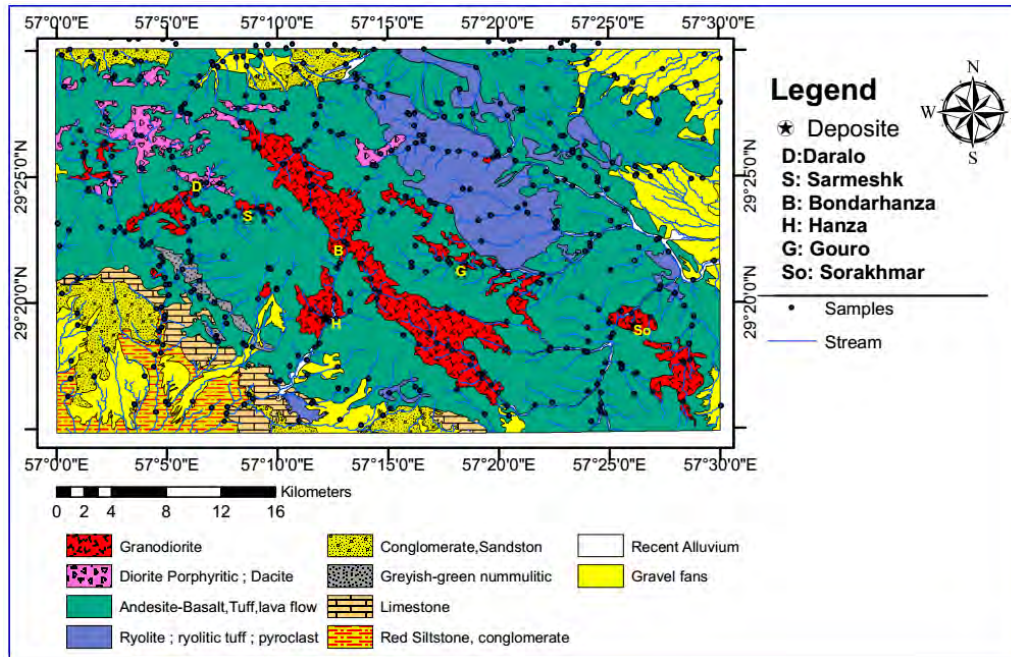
57°0'0"E 57°5'0"E 57°10'0"E 57°15'0"E 57°20'0"E 57°25'0"E 57°30'0"E

29°25'0"N
29°20'0"N

D
S
B
G
H
So

29°25'0"N
29°20'0"N

57°0'0"E 57°5'0"E 57°10'0"E 57°15'0"E 57°20'0"E 57°25'0"E 57°30'0"E

Legend

N
W
S

★ Deposite
D:Daralo
S: Sarmeshk
B: Bondarhanza
H: Hanza
G: Gouro
So: Sorakhmar

Samples
Stream

Kilometers
0 2 4 8 12 16

Granodiorite
Diorite Porphyritic ; Dacite
Andesite-Basalt,Tuff,lava flow
Ryolite ; ryolitic tuff ; pyroclast
Conglomerate,Sandston
Greyish-green nummulitic
Limestone
Red Siltstone, conglomerate
Recent Alluvium
Gravel fans